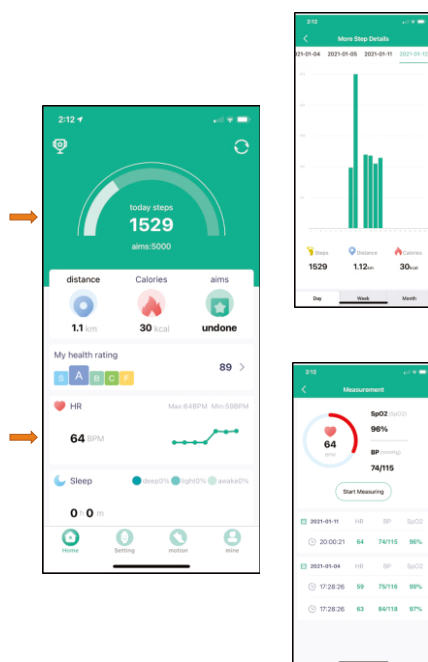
2:12

today steps
1529
aims:5000

distance
Calories
aims

1.1 km
30 kcal
undone

My health rating
S A B C F
89 >

HR
Max:64BPM Min:59BPM
64 BPM

Sleep
deep0% light0% awake0%
0 h 0 m

Home
Setting
motion
mine

2:12
More Step Details
2021-01-04 2021-01-05 2021-01-11 2021-01-12

Steps
1529
Distance
1.12 km
Calories
30 kcal

Day
Week
Month

2:12
Measurement

SpO2 (SpO2)
96%
BP (mmHg)
74/115
64
BPM

Start Measuring

2021-01-11 HR BP SpO2
20:00:21 64 74/115 96%

2021-01-04 HR BP SpO2
17:28:26 59 75/116 99%
17:28:26 63 84/118 97%